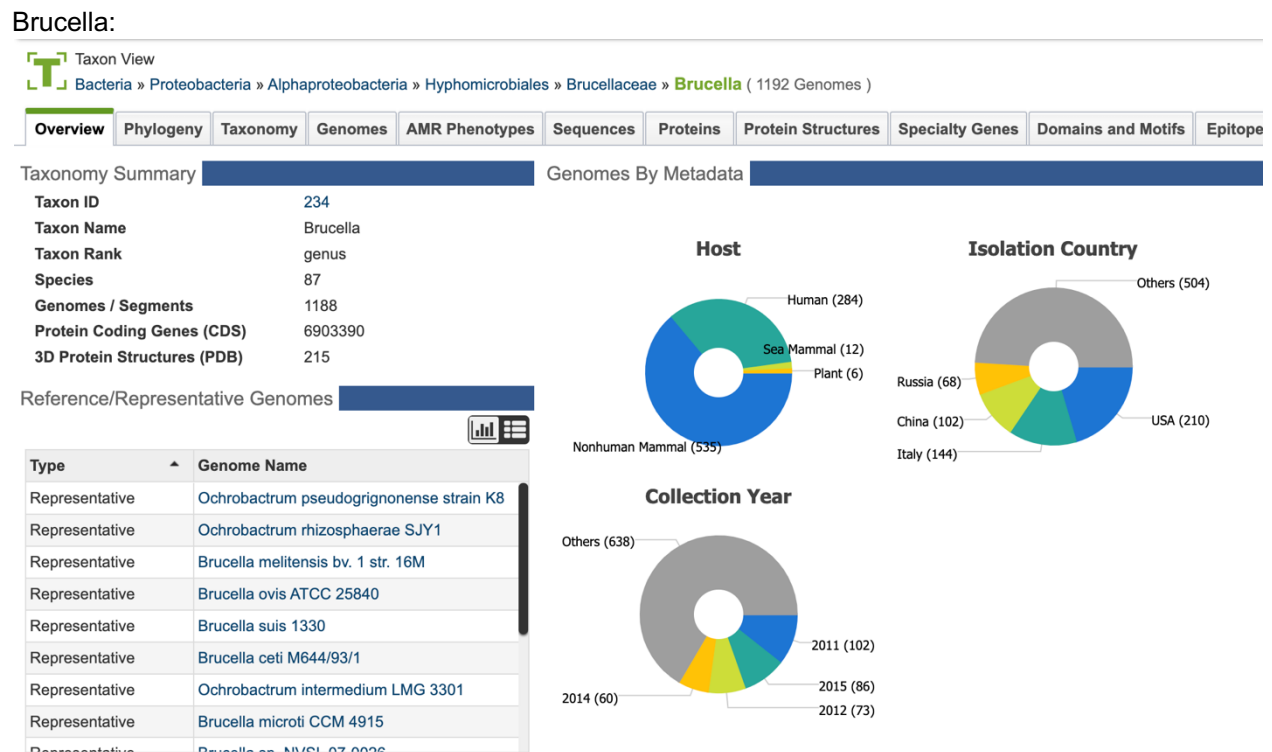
Brucella:

T Taxon View
Bacteria » Proteobacteria » Alphaproteobacteria » Hyphomicrobiales » Brucellaceae » Brucella ( 1192 Genomes )

Overview | Phylogeny | Taxonomy | Genomes | AMR Phenotypes | Sequences | Proteins | Protein Structures | Specialty Genes | Domains and Motifs | Epitope

Taxonomy Summary

| | |
|---|---|
| Taxon ID | 234 |
| Taxon Name | Brucella |
| Taxon Rank | genus |
| Species | 87 |
| Genomes / Segments | 1188 |
| Protein Coding Genes (CDS) | 6903390 |
| 3D Protein Structures (PDB) | 215 |

Reference/Representative Genomes

| Type | Genome Name |
|---|---|
| Representative | Ochrobactrum pseudogrignonense strain K8 |
| Representative | Ochrobactrum rhizosphaerae SJY1 |
| Representative | Brucella melitensis bv. 1 str. 16M |
| Representative | Brucella ovis ATCC 25840 |
| Representative | Brucella suis 1330 |
| Representative | Brucella ceti M644/93/1 |
| Representative | Ochrobactrum intermedium LMG 3301 |
| Representative | Brucella microti CCM 4915 |
| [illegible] | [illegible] |

Genomes By Metadata

Host
Human (284)
Sea Mammal (12)
Plant (6)
Nonhuman Mammal (535)

Isolation Country
Others (504)
Russia (68)
China (102)
USA (210)
Italy (144)

Collection Year
Others (638)
2011 (102)
2015 (86)
2014 (60)
2012 (73)